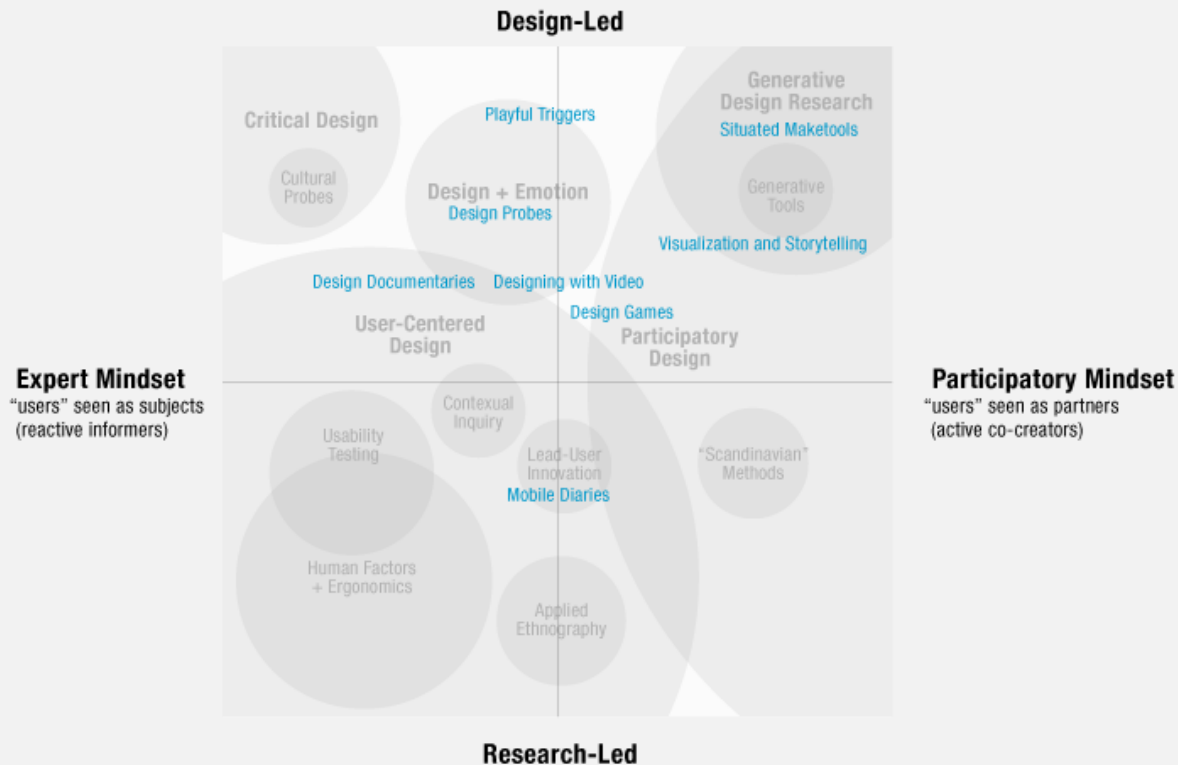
Design-Led

Critical Design

Cultural Probes

Playful Triggers

Design + Emotion

Design Probes

Generative Design Research

Situated Maketools

Generative Tools

Visualization and Storytelling

Design Documentaries

Designing with Video

Design Games

User-Centered Design

Participatory Design

Expert Mindset
"users" seen as subjects
(reactive informers)

Participatory Mindset
"users" seen as partners
(active co-creators)

Contexual Inquiry

Usability Testing

Lead-User Innovation

Mobile Diaries

"Scandinavian" Methods

Human Factors + Ergonomics

Applied Ethnography

Research-Led